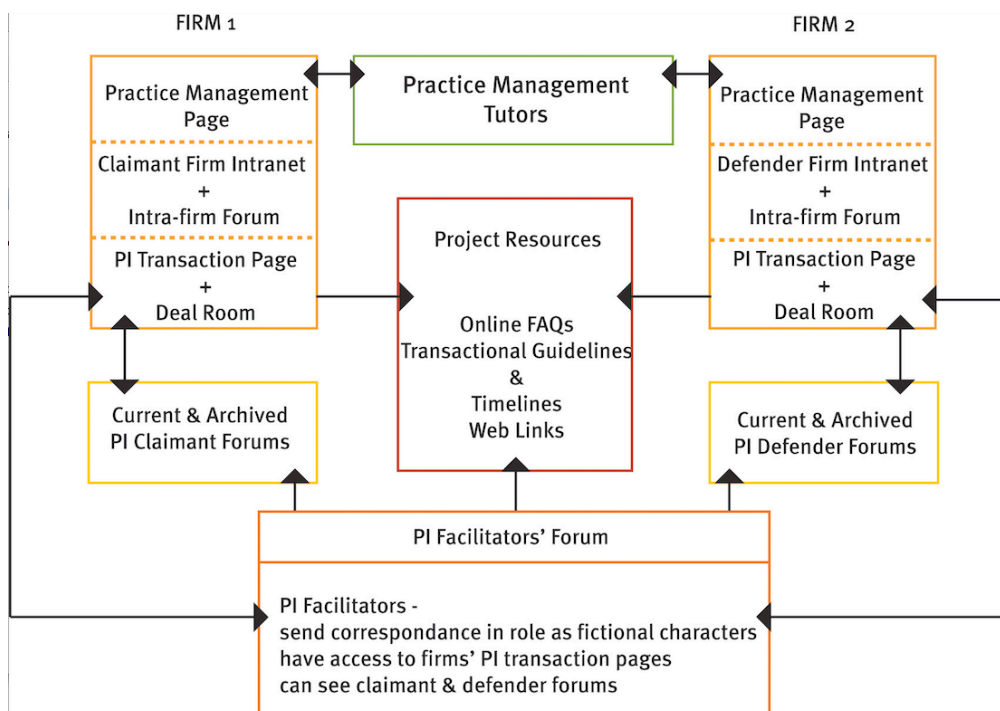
FIRM 1

FIRM 2

Practice Management Page

Claimant Firm Intranet + Intra-firm Forum

PI Transaction Page + Deal Room

Practice Management Tutors

Practice Management Page

Defender Firm Intranet + Intra-firm Forum

PI Transaction Page + Deal Room

Project Resources

Online FAQs
Transactional Guidelines
&
Timelines
Web Links

Current & Archived PI Claimant Forums

Current & Archived PI Defender Forums

PI Facilitators' Forum

PI Facilitators -
send correspondance in role as fictional characters
have access to firms' PI transaction pages
can see claimant & defender forums